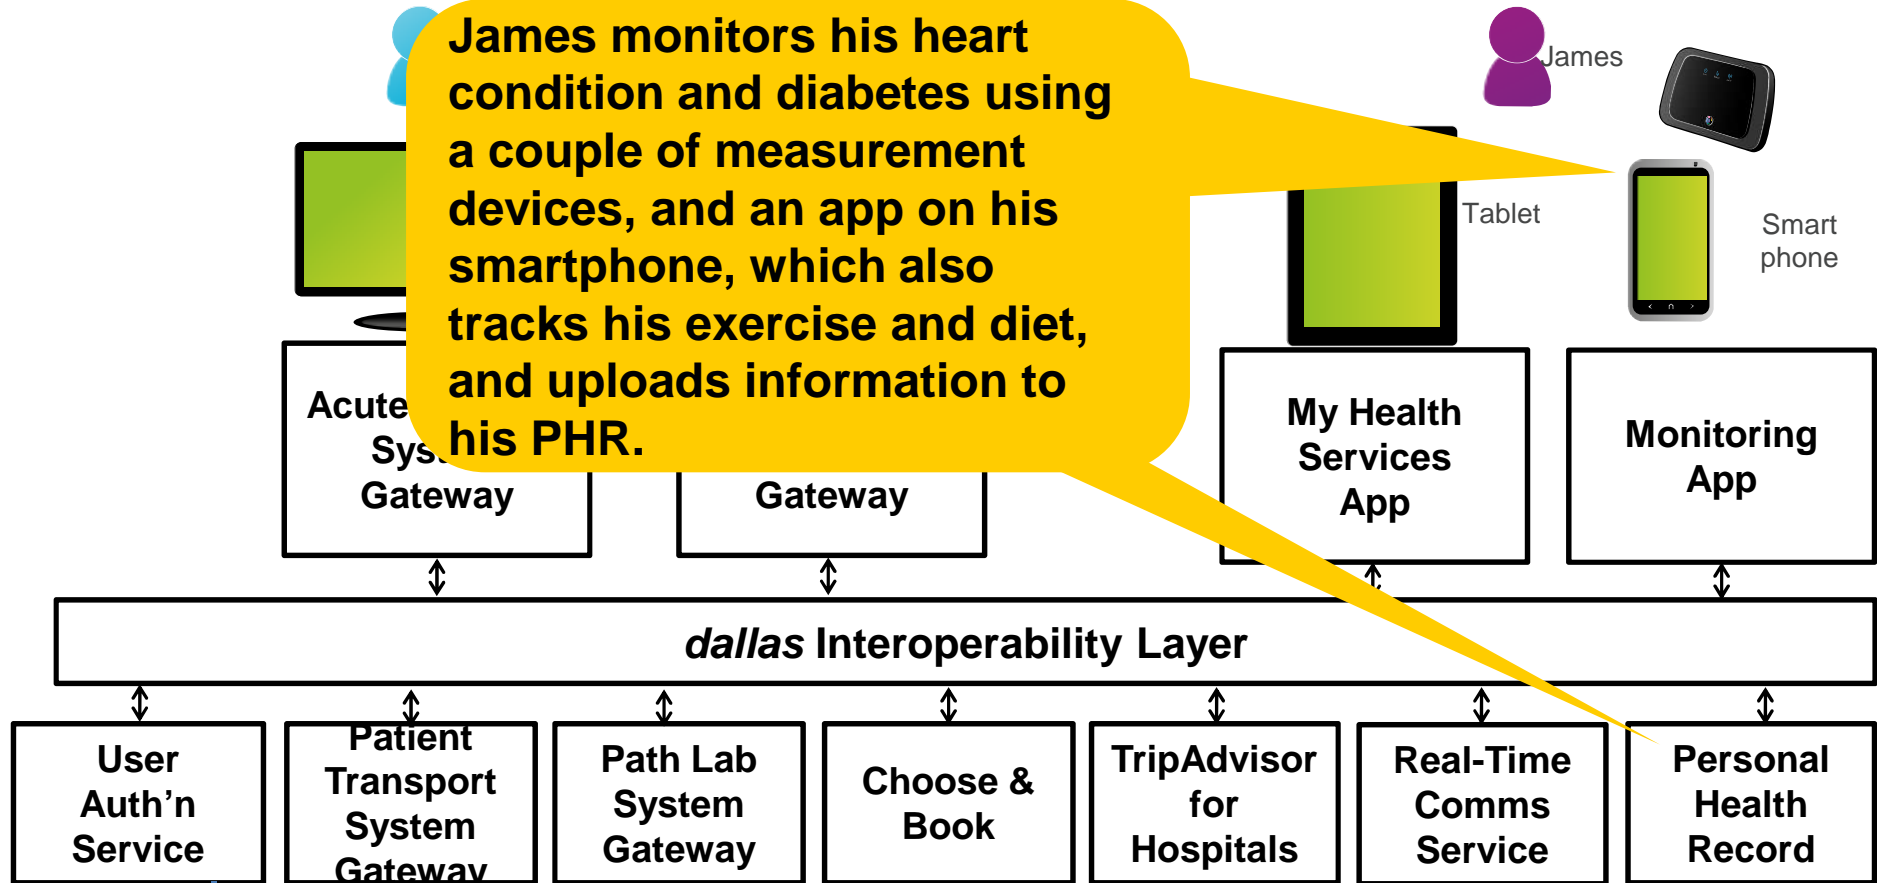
James monitors his heart condition and diabetes using a couple of measurement devices, and an app on his smartphone, which also tracks his exercise and diet, and uploads information to his PHR.

James

Tablet

Smart phone

Acute Sys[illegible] Gateway

Gateway

My Health Services App

Monitoring App

*dallas* Interoperability Layer

User Auth'n Service

Patient Transport System Gateway

Path Lab System Gateway

Choose & Book

TripAdvisor for Hospitals

Real-Time Comms Service

Personal Health Record